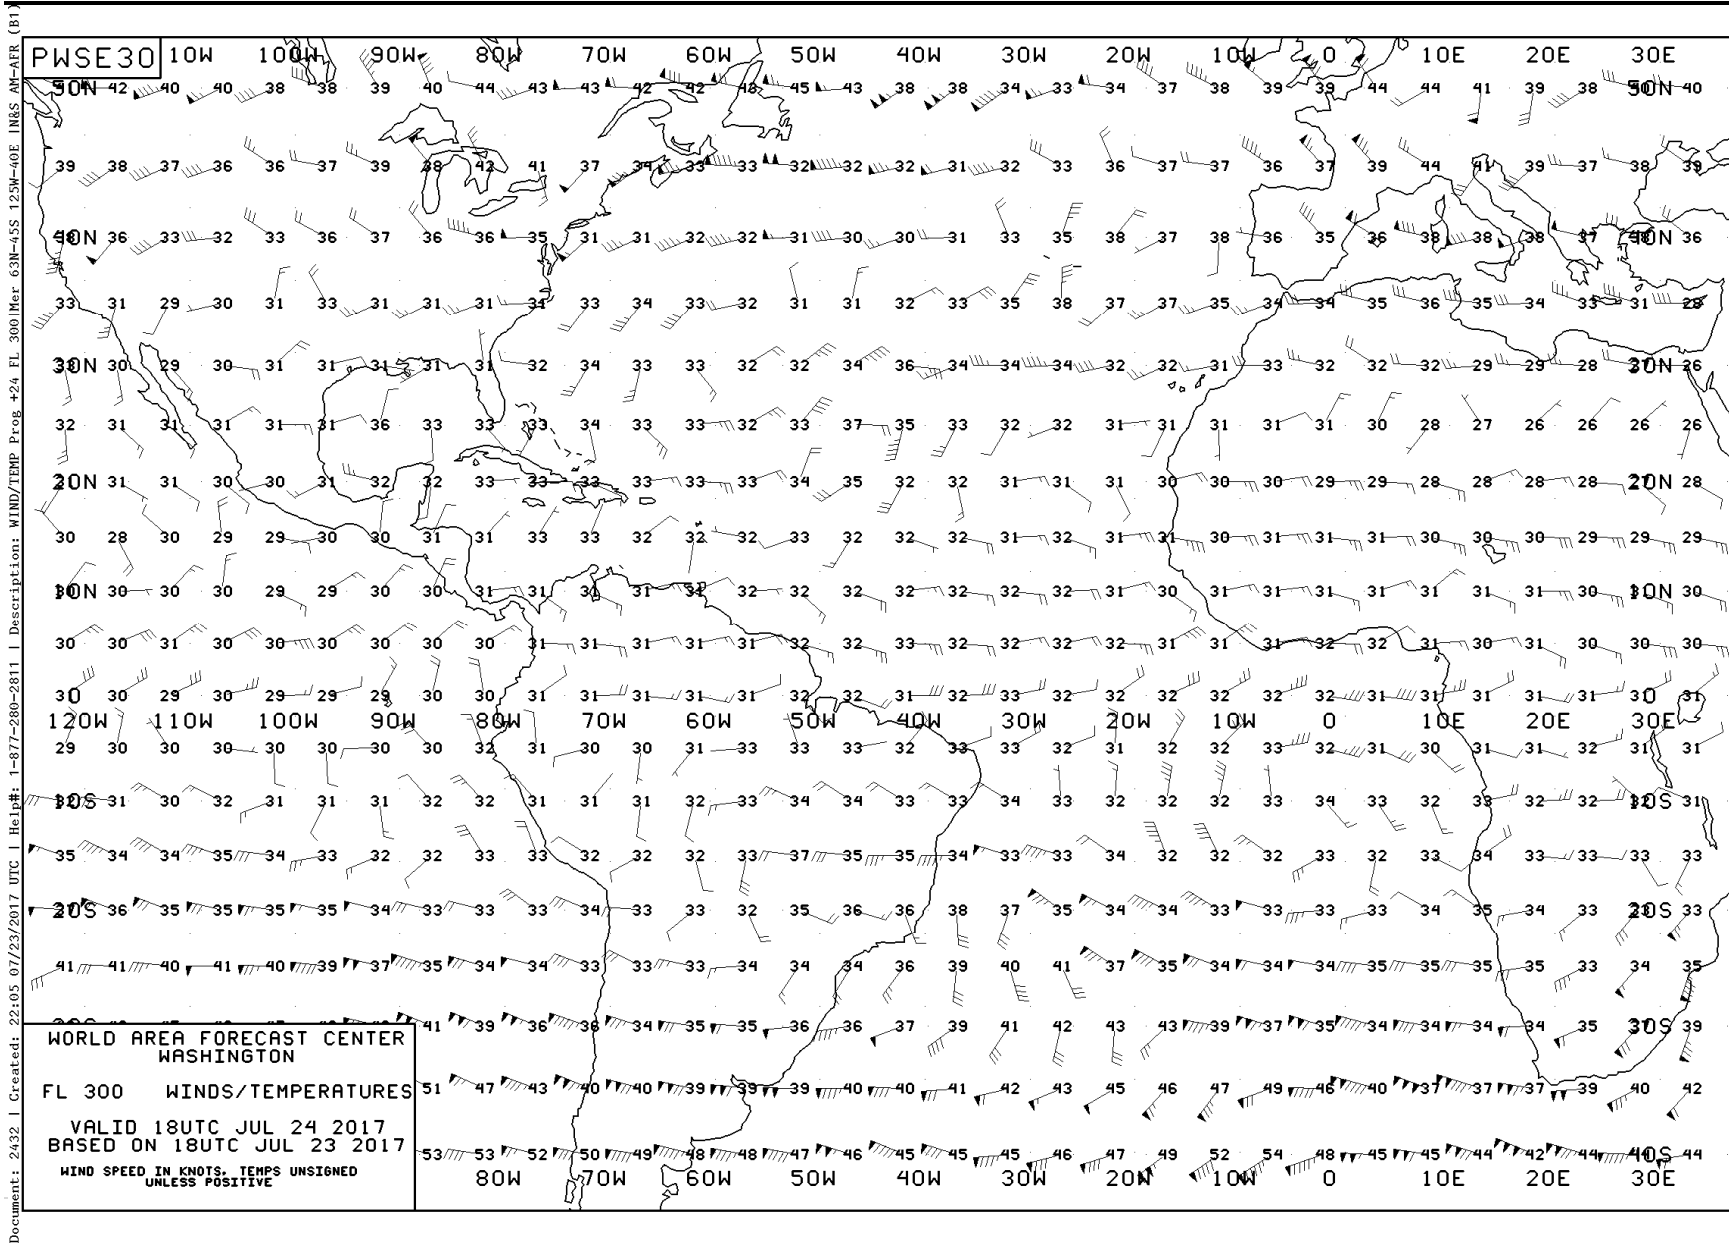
Document: 2432 | Created: 22:05 07/23/2017 UTC | Help#: 1-877-280-2811 | Description: WIND/TEMP Prog +24 FL 300|Mer 63N-45S 125W-40E IN&S AM-AFR (B1)

PWSE30 110W 100W 90W 80W 70W 60W 50W 40W 30W 20W 10W 0 10E 20E 30E

50N 42 40 40 38 38 39 40 44 43 43 42 42 45 45 43 38 38 34 33 34 37 38 39 39 44 44 41 39 38 50N 40

39 38 37 36 36 37 39 38 42 41 37 34 33 33 32 32 32 31 32 33 36 37 37 36 37 39 44 41 39 37 38 39

40N 36 33 32 33 36 37 36 36 35 31 31 32 32 31 30 30 31 33 35 38 37 38 36 35 36 38 38 38 37 40N 36

33 31 29 30 31 33 31 31 31 34 33 34 33 32 31 31 32 33 35 38 37 37 35 34 34 35 36 35 34 33 31 28

30N 30 29 30 31 31 31 31 31 32 34 33 33 32 32 34 36 34 34 34 32 32 31 33 32 32 32 29 29 28 30N 26

32 31 31 31 31 31 36 33 33 33 34 33 33 32 33 37 35 33 32 32 31 31 31 31 31 30 28 27 26 26 26 26

20N 31 31 30 30 31 32 32 33 33 33 33 33 34 35 32 32 31 31 31 30 30 30 29 29 28 28 28 28 20N 28

30 28 30 29 29 30 30 31 31 33 33 32 32 32 33 32 32 32 31 32 31 31 30 31 31 31 30 30 30 29 29 29

10N 30 30 30 29 29 30 30 31 31 30 31 31 32 32 32 32 32 32 32 31 30 31 31 31 31 31 31 31 30 10N 30

30 30 31 30 30 30 30 30 30 31 31 31 31 31 32 32 33 32 32 32 32 31 31 31 32 32 31 30 31 30 30 30

30 30 29 30 29 29 29 30 30 31 31 31 31 31 32 32 31 32 33 32 32 32 32 32 32 31 31 31 31 31 30 31

120W 110W 100W 90W 80W 70W 60W 50W 40W 30W 20W 10W 0 10E 20E 30E

29 30 30 30 30 30 30 30 32 31 30 30 31 33 33 33 32 33 33 32 31 32 32 33 32 31 30 31 31 32 31 31

10S 31 30 32 31 31 31 32 32 31 31 31 32 33 34 34 33 33 34 33 32 32 32 33 34 33 32 33 32 32 10S 31

35 34 34 35 34 33 32 32 33 33 32 32 32 33 37 35 35 34 33 33 34 32 32 32 33 32 33 34 33 33 33 33

20S 36 35 35 35 35 34 33 33 33 34 33 33 32 35 36 36 38 37 35 34 34 33 33 33 33 34 35 34 33 20S 33

41 41 40 41 40 39 37 35 34 34 33 33 33 34 34 34 36 39 40 41 37 35 34 34 34 35 35 35 35 33 34 35

41 39 36 36 34 35 35 36 36 37 39 41 42 43 43 39 37 35 34 34 34 34 35 30S 39

51 47 43 40 40 39 39 39 40 40 41 42 43 45 46 47 49 46 40 37 37 37 39 40 42

53 53 52 50 49 48 48 47 46 45 45 45 46 47 49 52 54 48 45 45 44 42 44 40S 44

80W 70W 60W 50W 40W 30W 20W 10W 0 10E 20E 30E

WORLD AREA FORECAST CENTER
WASHINGTON

FL 300 WINDS/TEMPERATURES

VALID 18UTC JUL 24 2017
BASED ON 18UTC JUL 23 2017

WIND SPEED IN KNOTS. TEMPS UNSIGNED UNLESS POSITIVE